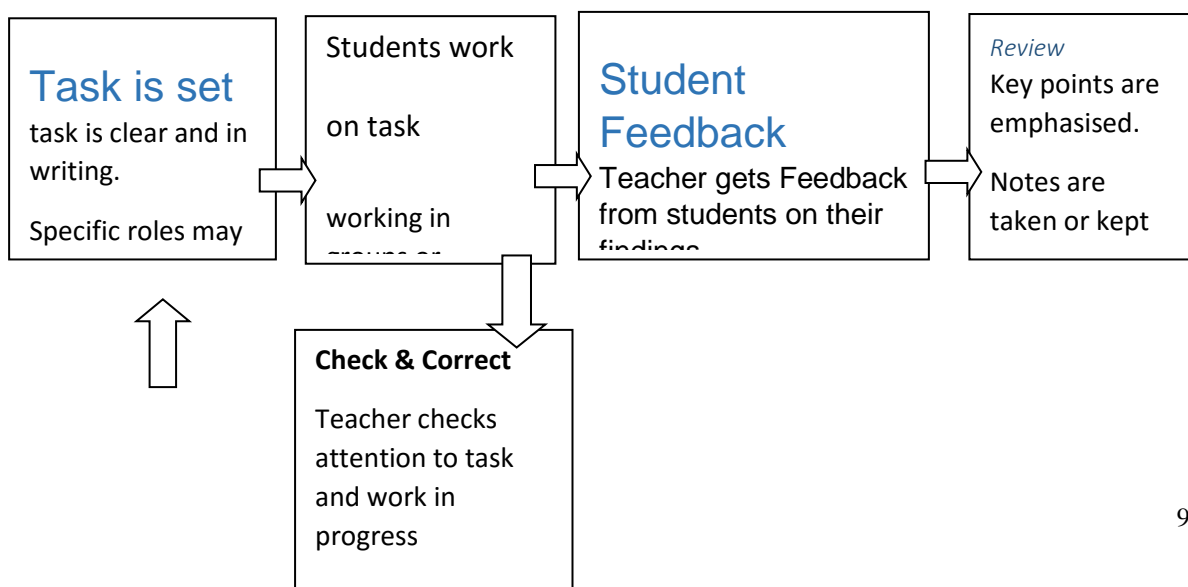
Task is set

task is clear and in writing.

Specific roles may

Students work

on task

working in

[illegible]

Student Feedback

Teacher gets Feedback from students on their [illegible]

Review

Key points are emphasised.

Notes are taken or kept

Check & Correct

Teacher checks attention to task and work in progress

9